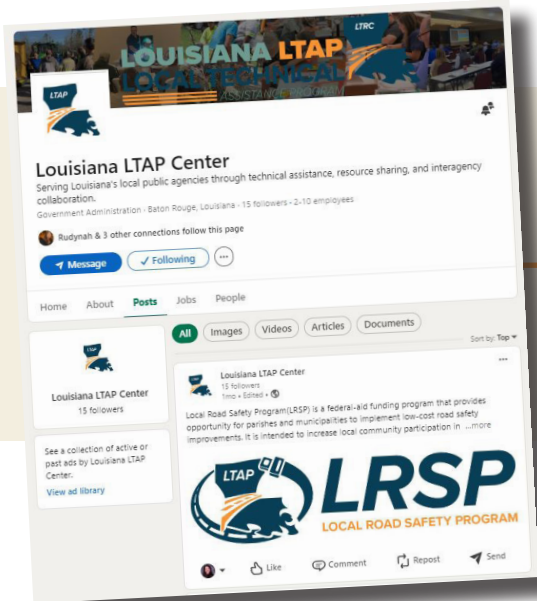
LOUISIANA LTAP
LOCAL TECHNICAL
ASSISTANCE PROGRAM
LTRC

LTAP

Louisiana LTAP Center

Serving Louisiana's local public agencies through technical assistance, resource sharing, and interagency collaboration.

Government Administration · Baton Rouge, Louisiana · 15 followers · 2-10 employees

Rudynah & 3 other connections follow this page

Message
Following
···

Home About Posts Jobs People

Louisiana LTAP Center
15 followers

See a collection of active or past ads by Louisiana LTAP Center.
View ad library

All Images Videos Articles Documents

Sort by: Top

Louisiana LTAP Center
15 followers
1mo · Edited ·

Local Road Safety Program(LRSP) is a federal-aid funding program that provides opportunity for parishes and municipalities to implement low-cost road safety improvements. It is intended to increase local community participation in ...more

LTAP
LRSP
LOCAL ROAD SAFETY PROGRAM

Like Comment Repost Send